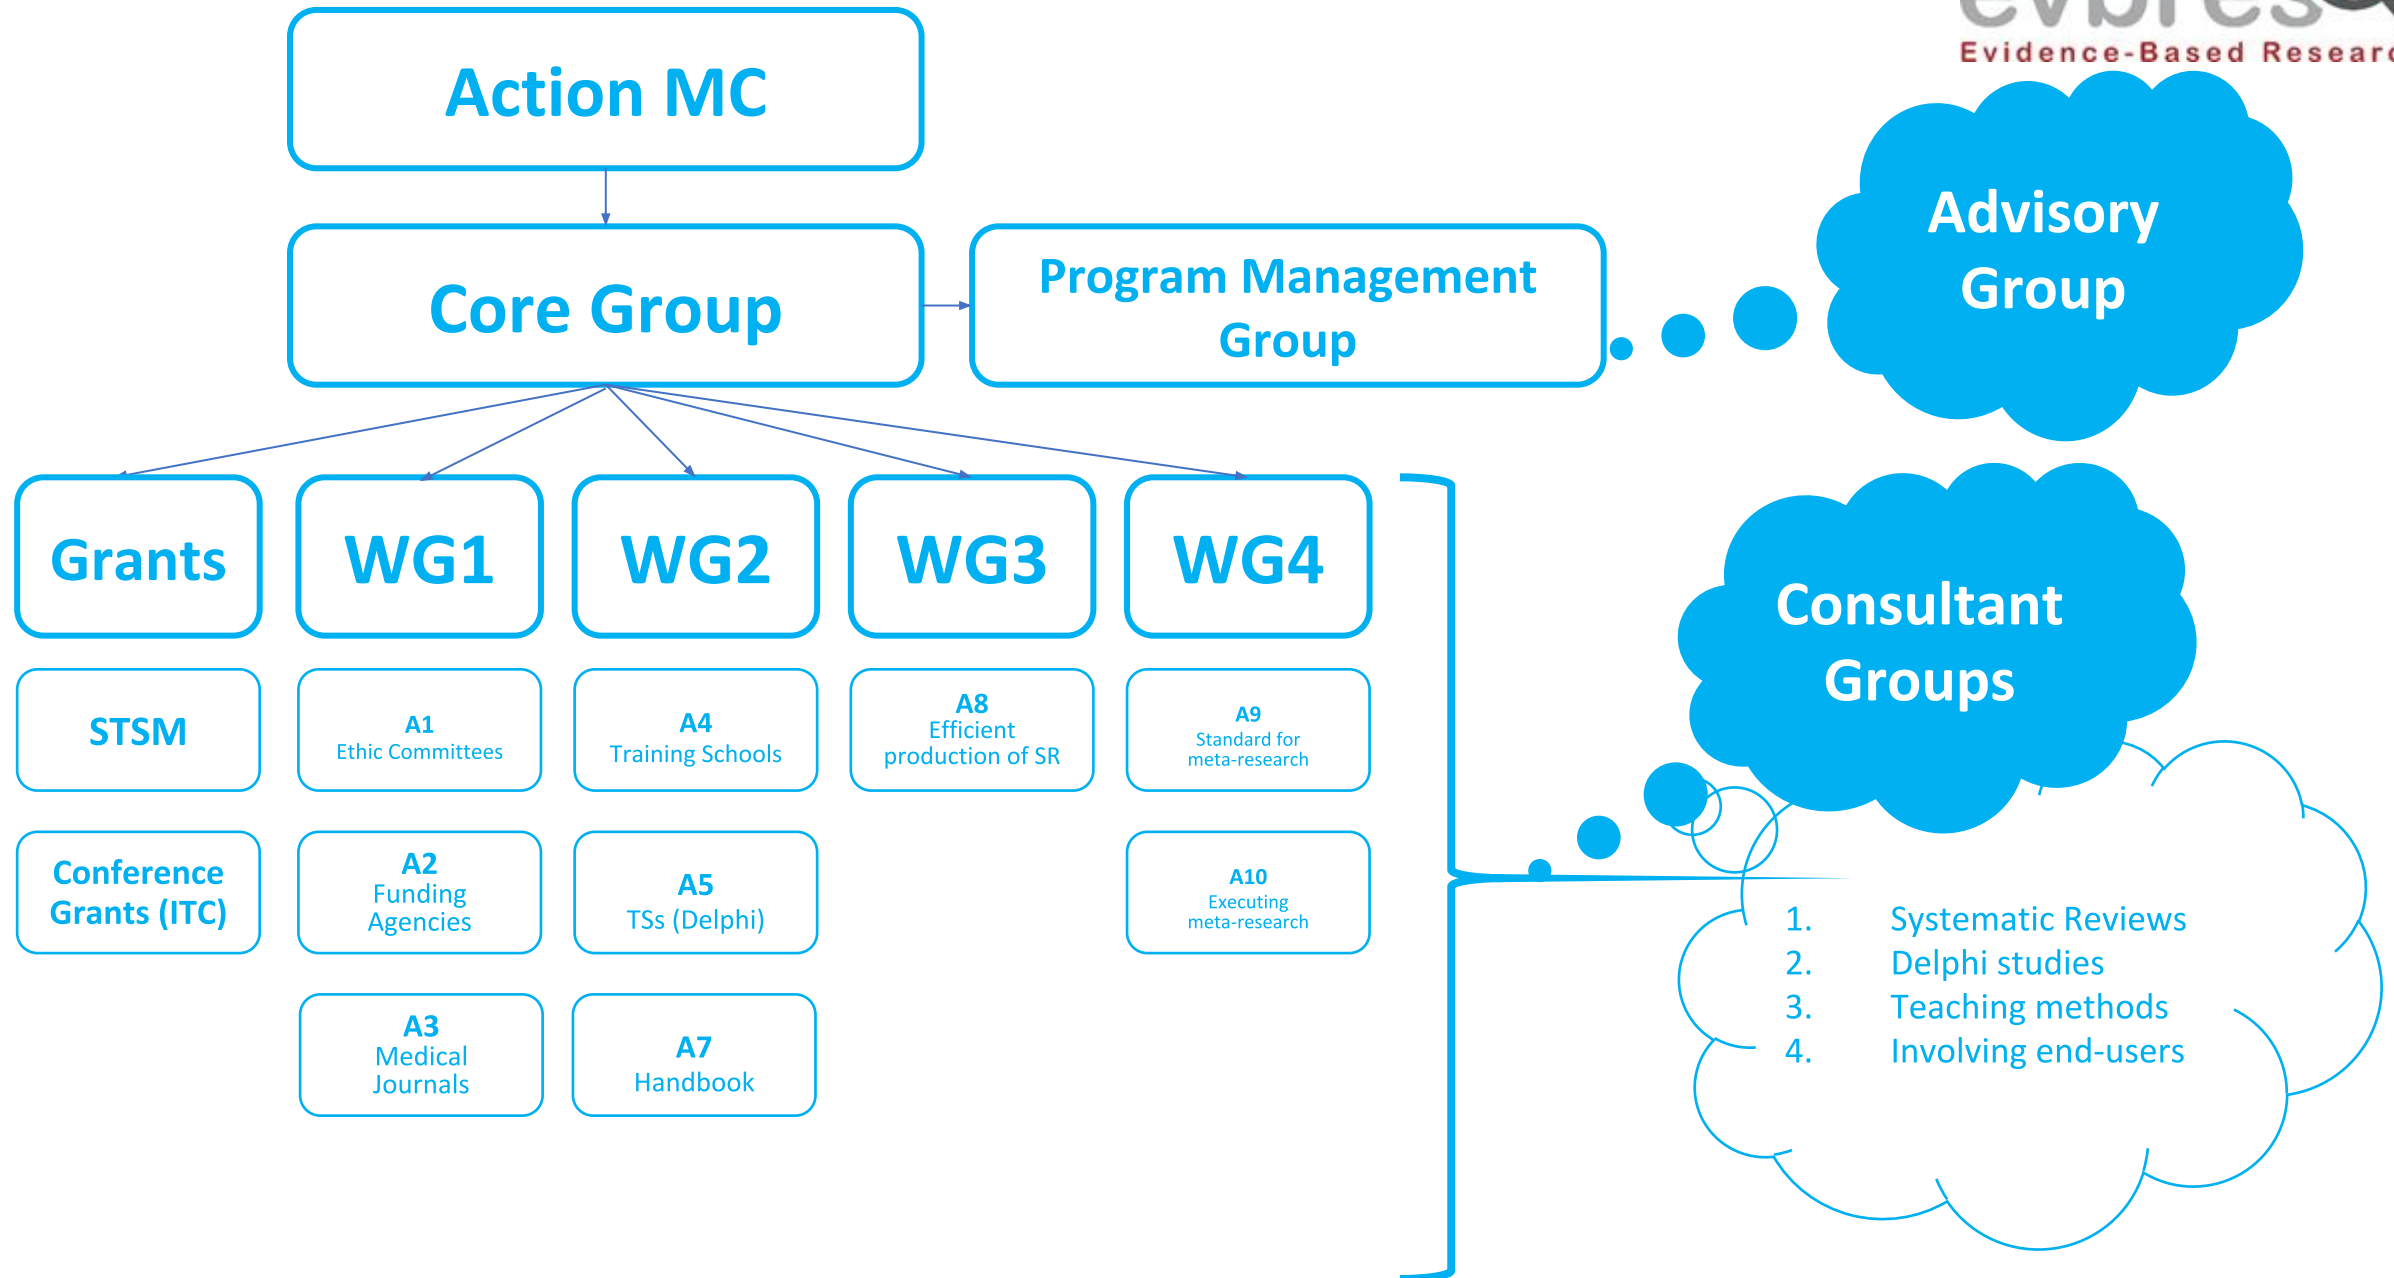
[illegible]
Evidence-Based Researc

Action MC

Core Group

Program Management Group

Advisory Group

Grants

WG1

WG2

WG3

WG4

STSM

A1
Ethic Committees

A4
Training Schools

A8
Efficient production of SR

A9
Standard for meta-research

Conference Grants (ITC)

A2
Funding Agencies

A5
TSs (Delphi)

A10
Executing meta-research

A3
Medical Journals

A7
Handbook

Consultant Groups

1. Systematic Reviews
2. Delphi studies
3. Teaching methods
4. Involving end-users